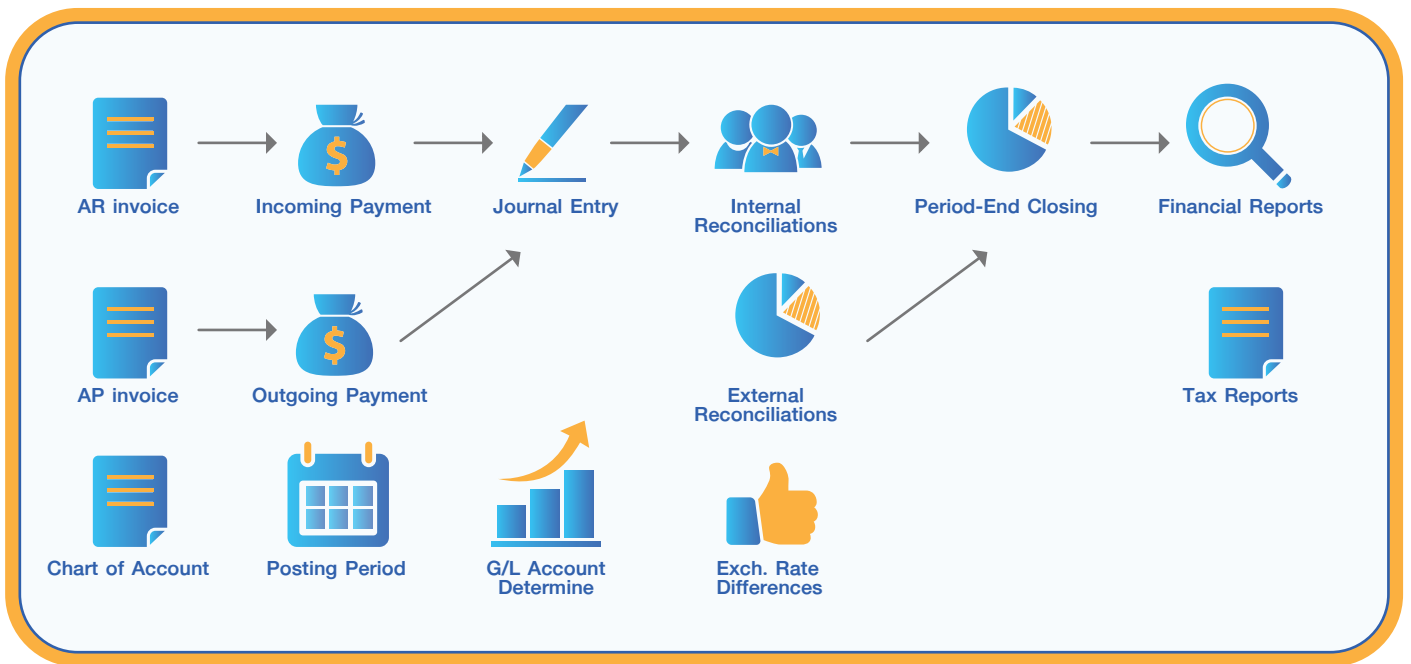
AR invoice

Incoming Payment

Journal Entry

Internal Reconciliations

Period-End Closing

Financial Reports

AP invoice

Outgoing Payment

External Reconciliations

Tax Reports

Chart of Account

Posting Period

G/L Account Determine

Exch. Rate Differences